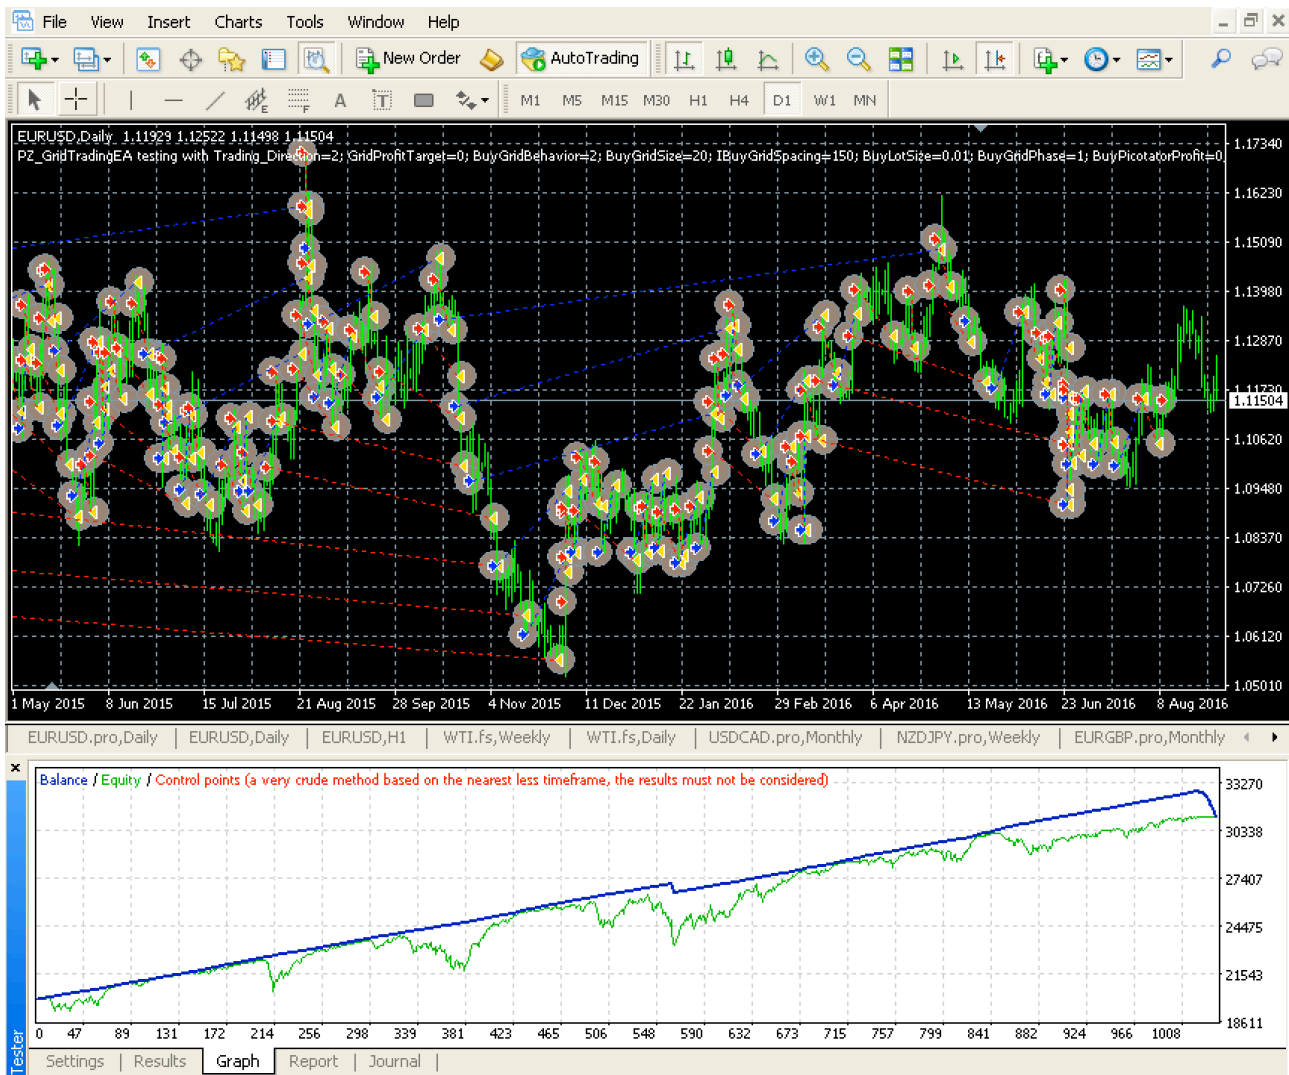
File View Insert Charts Tools Window Help

New Order AutoTrading

M1 M5 M15 M30 H1 H4 D1 W1 MN

EURUSD,Daily 1.11929 1.12522 1.11498 1.11504
PZ_GridTradingEA testing with Trading_Direction=2; GridProfitTarget=0; BuyGridBehavior=2; BuyGridSize=20; IBuyGridSpacing=150; BuyLotSize=0.01; BuyGridPhase=1; BuyPicotatorProfit=0,

1.17340
1.16230
1.15090
1.13980
1.12870
1.11730
1.11504
1.10620
1.09480
1.08370
1.07260
1.06120
1.05010

1 May 2015 8 Jun 2015 15 Jul 2015 21 Aug 2015 28 Sep 2015 4 Nov 2015 11 Dec 2015 22 Jan 2016 29 Feb 2016 6 Apr 2016 13 May 2016 23 Jun 2016 8 Aug 2016

EURUSD.pro,Daily | EURUSD,Daily | EURUSD,H1 | WTI.fs,Weekly | WTI.fs,Daily | USDCAD.pro,Monthly | NZDJPY.pro,Weekly | EURGBP.pro,Monthly

Balance / Equity / Control points (a very crude method based on the nearest less timeframe, the results must not be considered)

33270
30338
27407
24475
21543
18611

0 47 89 131 172 214 256 298 339 381 423 465 506 548 590 632 673 715 757 799 841 882 924 966 1008

Tester

Settings | Results | Graph | Report | Journal |